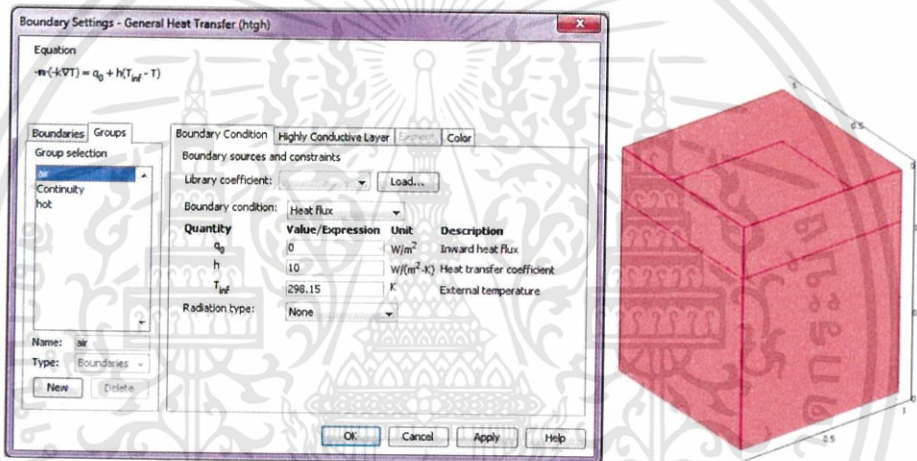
Boundary Settings - General Heat Transfer (htgh)

Equation
$-n\cdot(-k\nabla T) = q_0 + h(T_{inf} - T)$

Boundaries | Groups
Group selection
air
Continuity
hot

Name: air
Type: Boundaries
New | Delete

Boundary Condition | Highly Conductive Layer | Element | Color
Boundary sources and constraints
Library coefficient: | Load...
Boundary condition: Heat flux

| Quantity | Value/Expression | Unit | Description |
|---|---|---|---|
| $q_0$ | 0 | $W/m^2$ | Inward heat flux |
| h | 10 | $W/(m^2\cdot K)$ | Heat transfer coefficient |
| $T_{inf}$ | 298.15 | K | External temperature |

Radiation type: None

OK | Cancel | Apply | Help

0.5
1
0.5
0